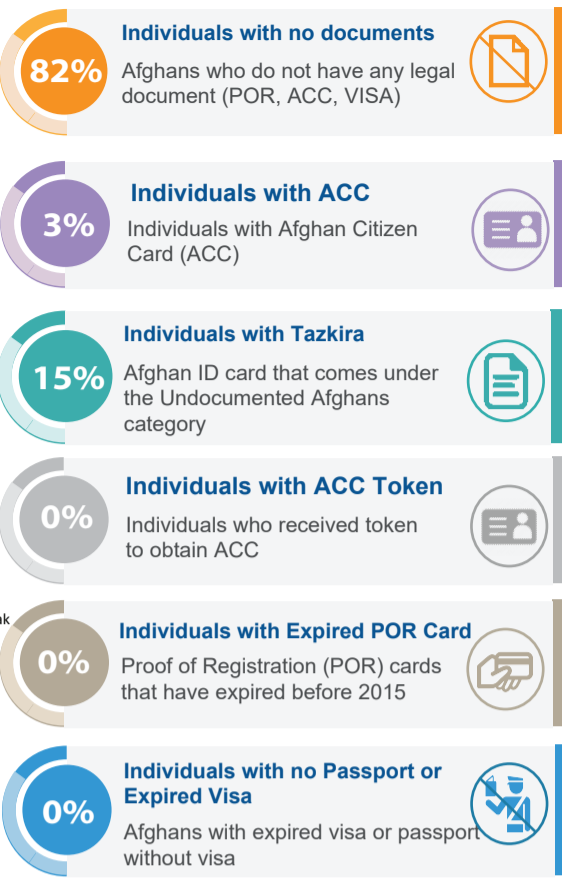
82%
Individuals with no documents
Afghans who do not have any legal document (POR, ACC, VISA)

3%
Individuals with ACC
Individuals with Afghan Citizen Card (ACC)

15%
Individuals with Tazkira
Afghan ID card that comes under the Undocumented Afghans category

0%
Individuals with ACC Token
Individuals who received token to obtain ACC

ık
0%
Individuals with Expired POR Card
Proof of Registration (POR) cards that have expired before 2015

0%
Individuals with no Passport or Expired Visa
Afghans with expired visa or passport without visa